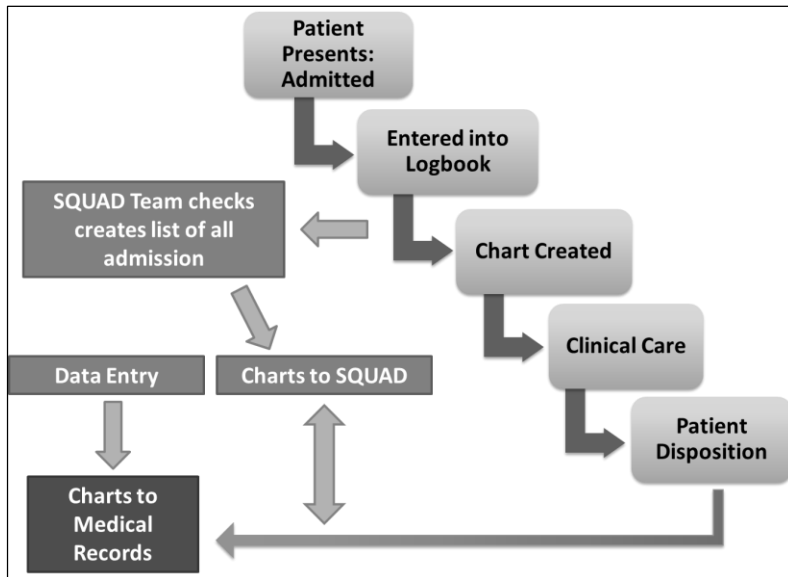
Patient Presents: Admitted

Entered into Logbook

SQUAD Team checks creates list of all admission

Chart Created

Clinical Care

Data Entry

Charts to SQUAD

Patient Disposition

Charts to Medical Records